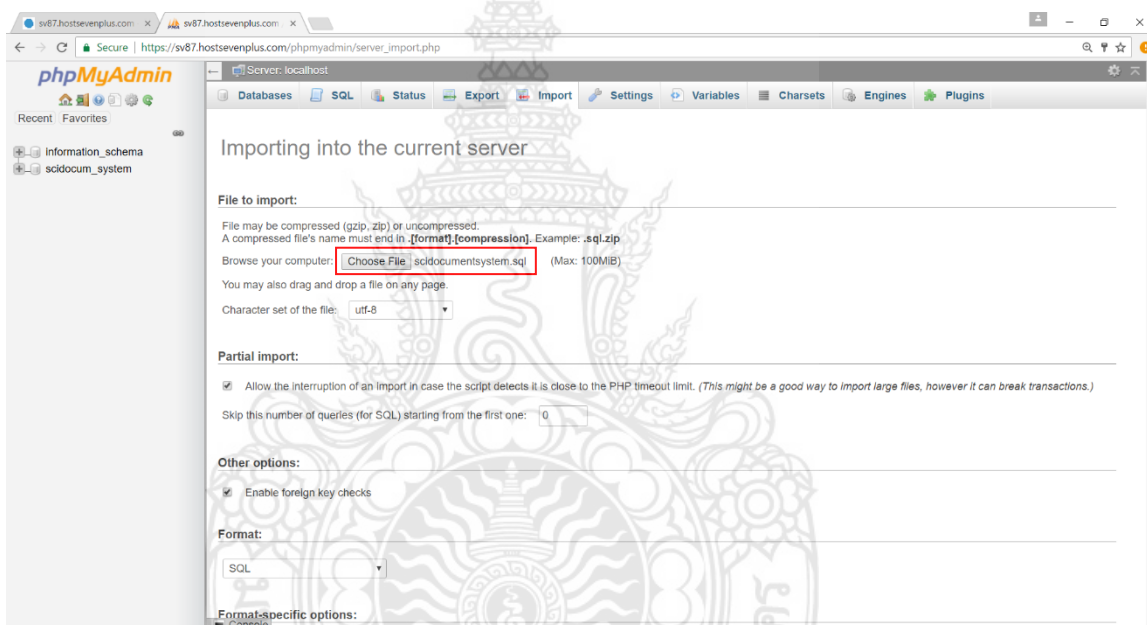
sv87.hostsevenplus.com ×
sv87.hostsevenplus.com ×

Secure | https://sv87.hostsevenplus.com/phpmyadmin/server_import.php

phpMyAdmin

Recent Favorites

information_schema
scidocum_system

Server: localhost

Databases SQL Status Export Import Settings Variables Charsets Engines Plugins

Importing into the current server

File to import:

File may be compressed (gzip, zip) or uncompressed.
A compressed file's name must end in **.[format].[compression]**. Example: **.sql.zip**

Browse your computer: Choose File scidocumentsystem.sql (Max: 100MiB)

You may also drag and drop a file on any page.

Character set of the file: utf-8

Partial import:

Allow the interruption of an import in case the script detects it is close to the PHP timeout limit. *(This might be a good way to import large files, however it can break transactions.)*

Skip this number of queries (for SQL) starting from the first one: 0

Other options:

Enable foreign key checks

Format:

SQL

Format-specific options:

Console